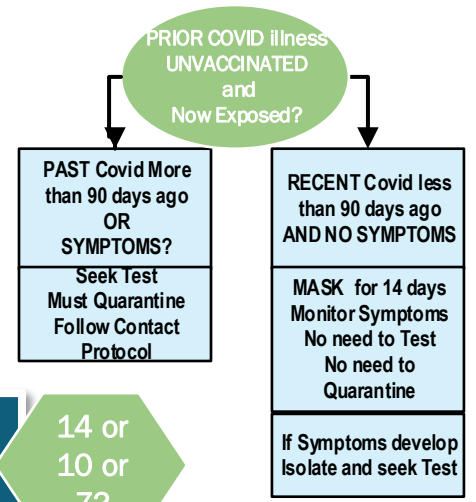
PRIOR COVID illness UNVACCINATED and Now Exposed?

PAST Covid More than 90 days ago OR SYMPTOMS?

Seek Test Must Quarantine Follow Contact Protocol

RECENT Covid less than 90 days ago AND NO SYMPTOMS

MASK for 14 days Monitor Symptoms No need to Test No need to Quarantine

If Symptoms develop Isolate and seek Test

14 or 10 or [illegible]